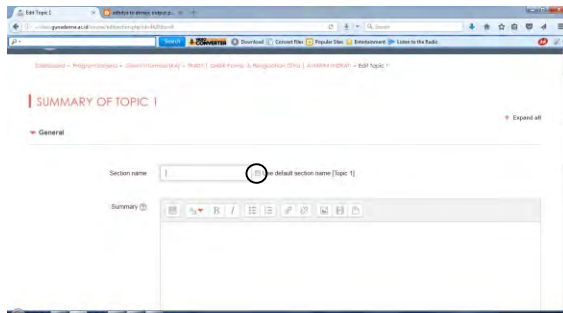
Edit Topic 1
advice to always output p...
Search
Download
Convert Files
Popular Sites
Entertainment
Listen to the Radio
Q Search
Dashboard » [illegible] » Edit Topic 1
SUMMARY OF TOPIC 1
Expand all
General
Section name
Use default section name [Topic 1]
Summary